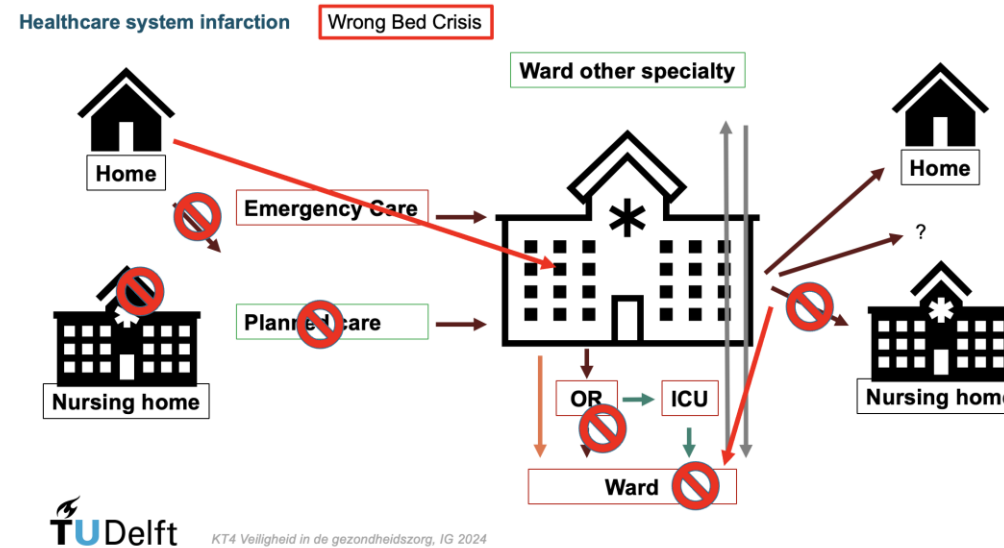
Healthcare system infarction

Wrong Bed Crisis

Ward other specialty

Home

Emergency Care

Nursing home

Planned care

OR

ICU

Ward

Home

?

Nursing home

TU Delft

KT4 Veiligheid in de gezondheidszorg, IG 2024